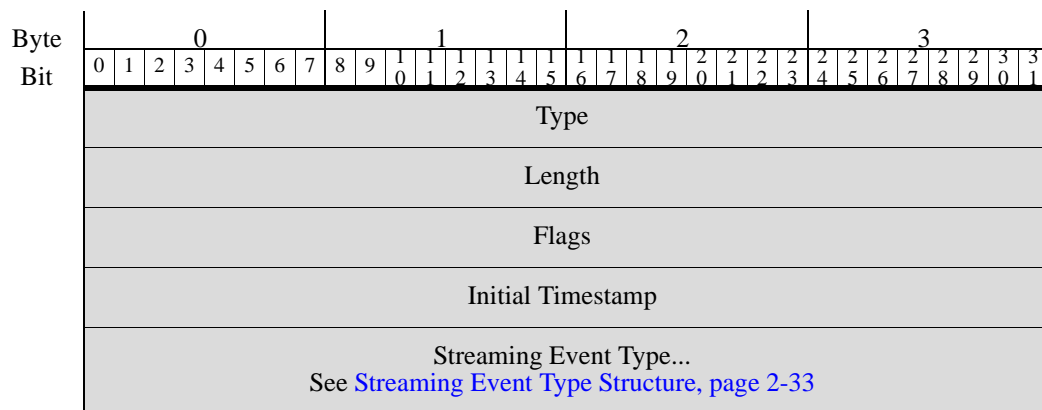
| Byte | 0 | | | | | | | | 1 | | | | | | | | 2 | | | | | | | | 3 | | | | | | | |
|---|---|---|---|---|---|---|---|---|---|---|---|---|---|---|---|---|---|---|---|---|---|---|---|---|---|---|---|---|---|---|---|---|
| Bit | 0 | 1 | 2 | 3 | 4 | 5 | 6 | 7 | 8 | 9 | 10 | 11 | 12 | 13 | 14 | 15 | 16 | 17 | 18 | 19 | 20 | 21 | 22 | 23 | 24 | 25 | 26 | 27 | 28 | 29 | 30 | 31 |
| | Type | | | | | | | | | | | | | | | | | | | | | | | | | | | | | | | |
| | Length | | | | | | | | | | | | | | | | | | | | | | | | | | | | | | | |
| | Flags | | | | | | | | | | | | | | | | | | | | | | | | | | | | | | | |
| | Initial Timestamp | | | | | | | | | | | | | | | | | | | | | | | | | | | | | | | |
| | Streaming Event Type... See Streaming Event Type Structure, page 2-33 | | | | | | | | | | | | | | | | | | | | | | | | | | | | | | | |